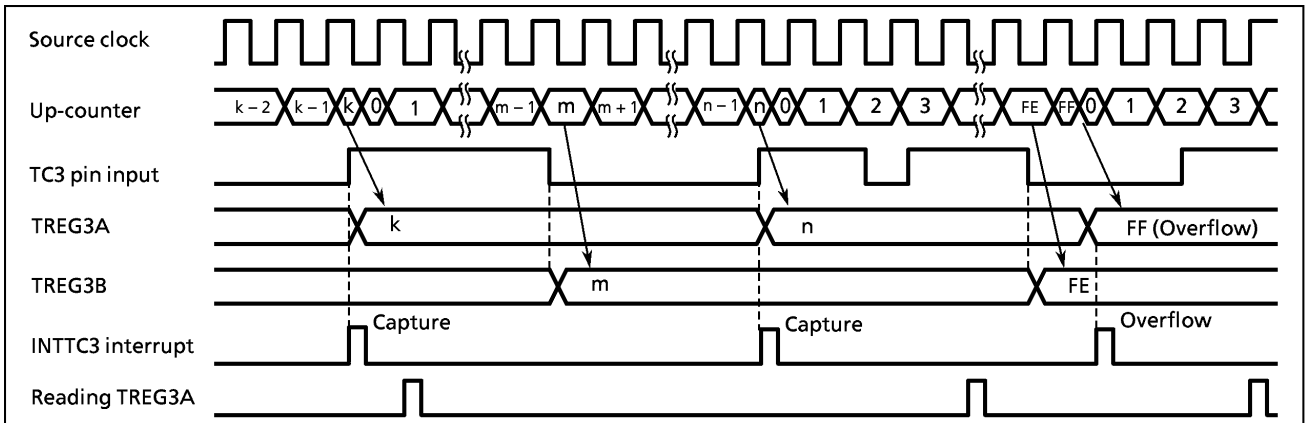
Source clock

Up-counter

k − 2 k − 1 k 0 1 m − 1 m m + 1 n − 1 n 0 1 2 3 FE FF 0 1 2 3

TC3 pin input

TREG3A

k

n

FF (Overflow)

TREG3B

m

FE

INTTC3 interrupt

Capture

Capture

Overflow

Reading TREG3A